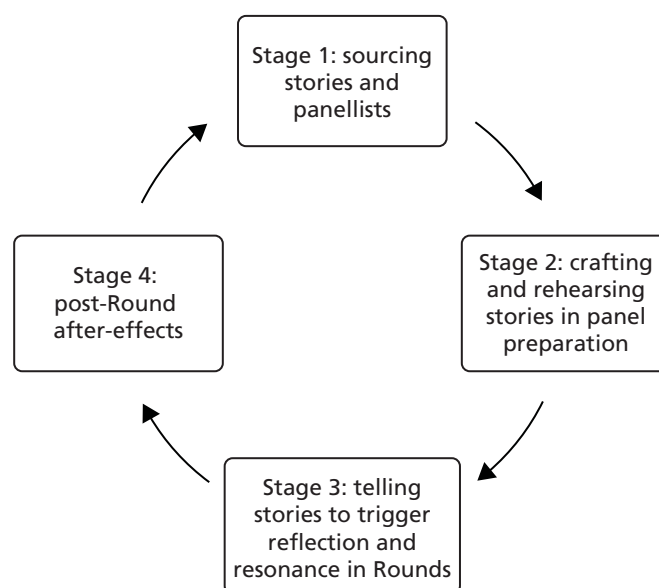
Stage 1: sourcing stories and panellists

Stage 2: crafting and rehearsing stories in panel preparation

Stage 3: telling stories to trigger reflection and resonance in Rounds

Stage 4: post-Round after-effects